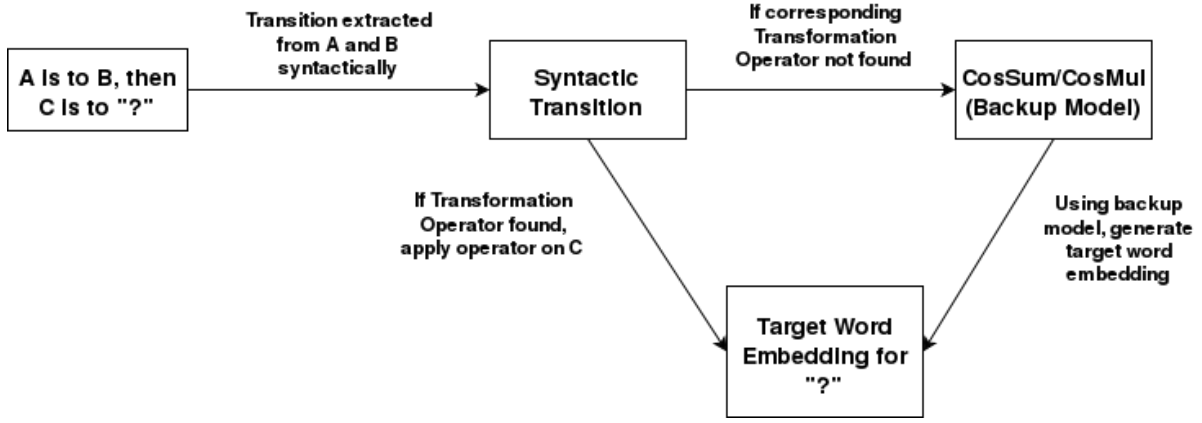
A is to B, then C is to "?"

Transition extracted from A and B syntactically

Syntactic Transition

If corresponding Transformation Operator not found

CosSum/CosMul (Backup Model)

If Transformation Operator found, apply operator on C

Using backup model, generate target word embedding

Target Word Embedding for "?"